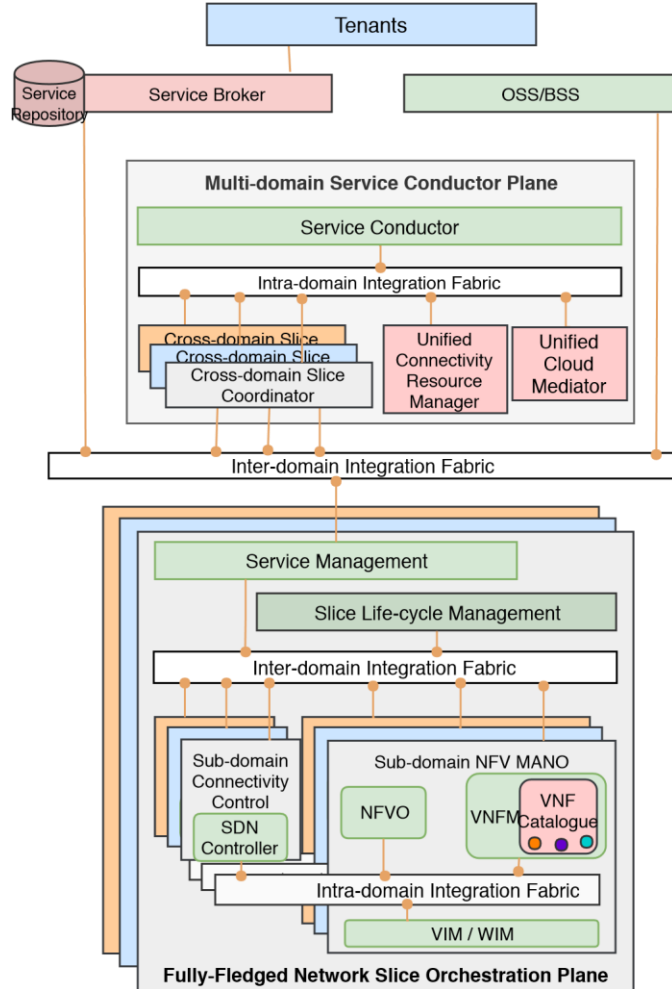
Tenants

Service Repository

Service Broker

OSS/BSS

Multi-domain Service Conductor Plane

Service Conductor

Intra-domain Integration Fabric

Cross-domain Slice

Cross-domain Slice

Cross-domain Slice Coordinator

Unified Connectivity Resource Manager

Unified Cloud Mediator

Inter-domain Integration Fabric

Service Management

Slice Life-cycle Management

Inter-domain Integration Fabric

Sub-domain Connectivity Control

SDN Controller

Sub-domain NFV MANO

NFVO

VNFM

VNF Catalogue

Intra-domain Integration Fabric

VIM / WIM

Fully-Fledged Network Slice Orchestration Plane